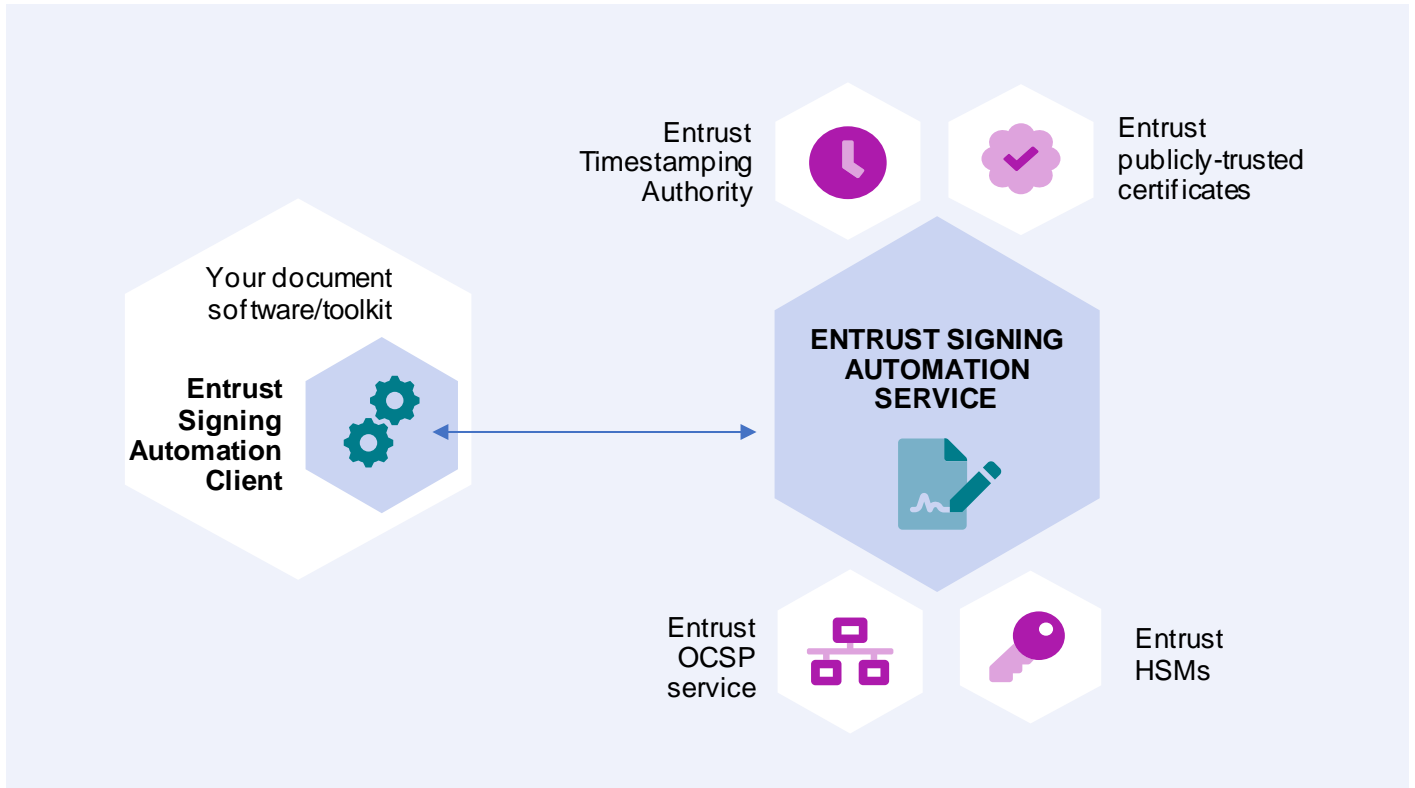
Entrust Timestamping Authority

Entrust publicly-trusted certificates

Your document software/toolkit

Entrust Signing Automation Client

ENTRUST SIGNING AUTOMATION SERVICE

Entrust OCSP service

Entrust HSMs